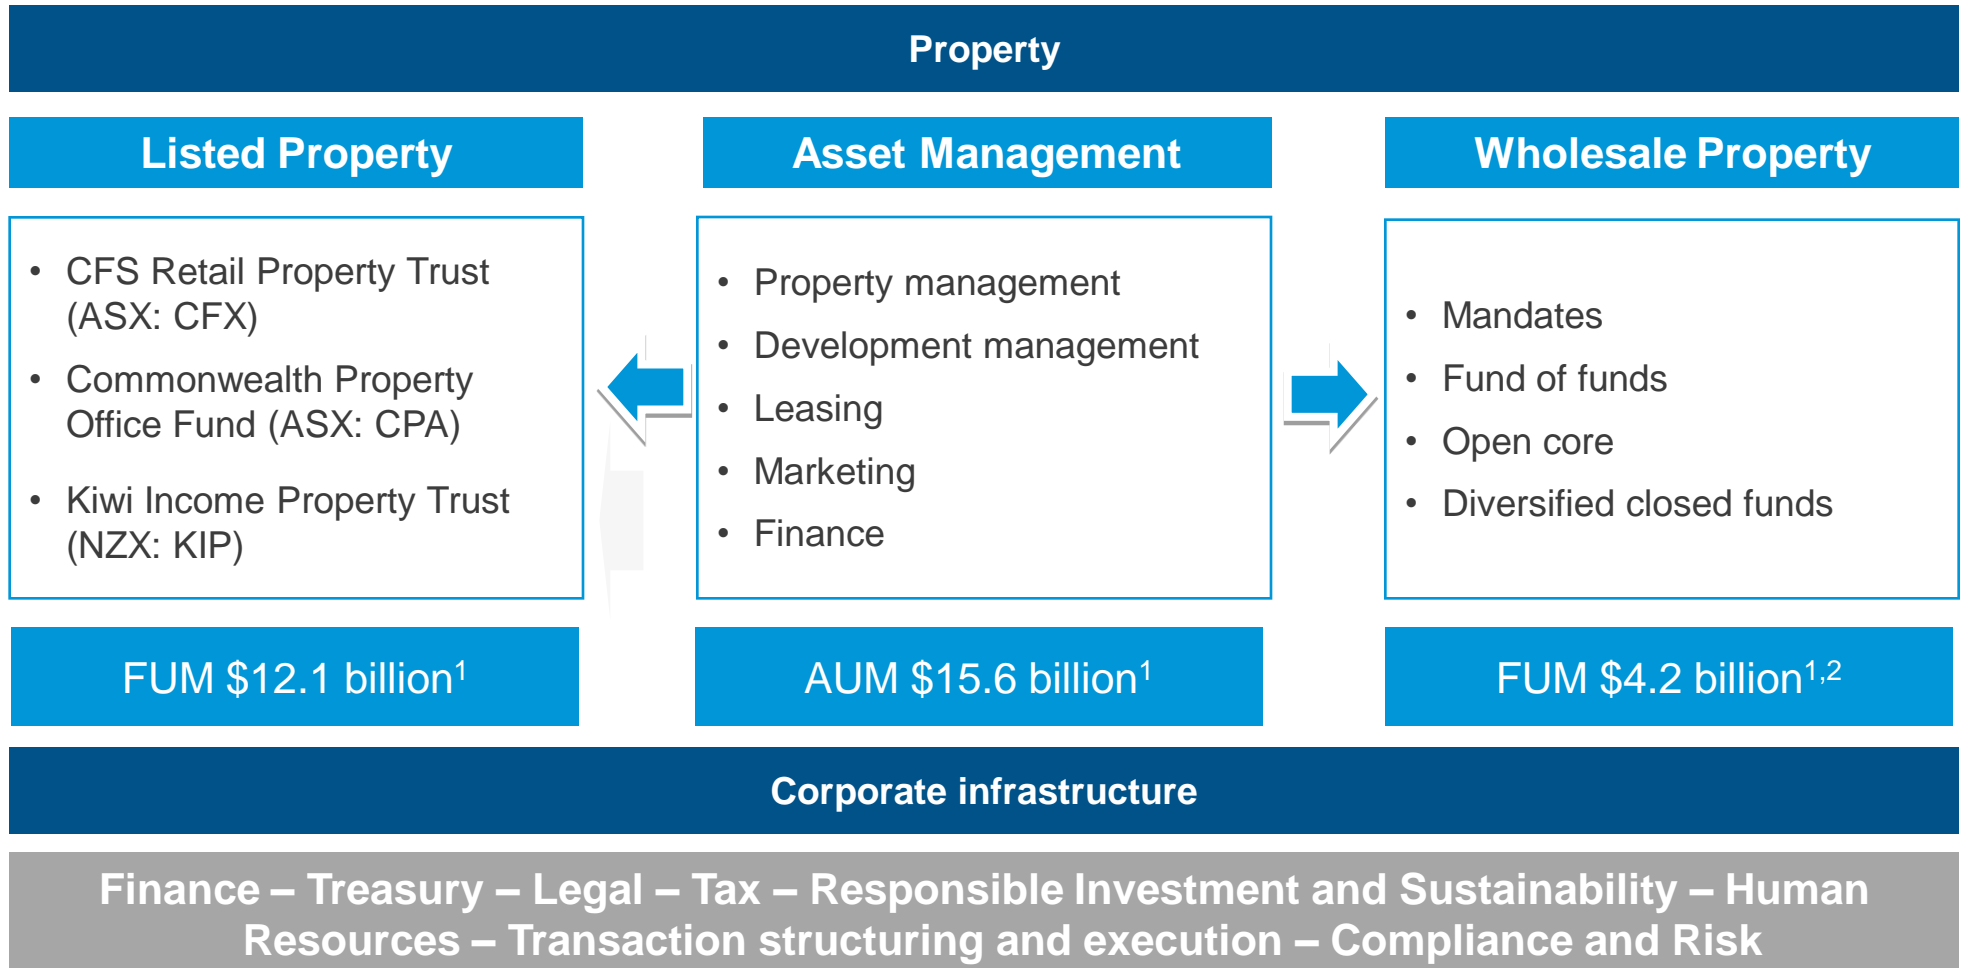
Property

Listed Property

- CFS Retail Property Trust (ASX: CFX)
- Commonwealth Property Office Fund (ASX: CPA)
- Kiwi Income Property Trust (NZX: KIP)

FUM \$12.1 billion$^{1}$

Asset Management

- Property management
- Development management
- Leasing
- Marketing
- Finance

AUM \$15.6 billion$^{1}$

Wholesale Property

- Mandates
- Fund of funds
- Open core
- Diversified closed funds

FUM \$4.2 billion$^{1,2}$

Corporate infrastructure

Finance – Treasury – Legal – Tax – Responsible Investment and Sustainability – Human Resources – Transaction structuring and execution – Compliance and Risk